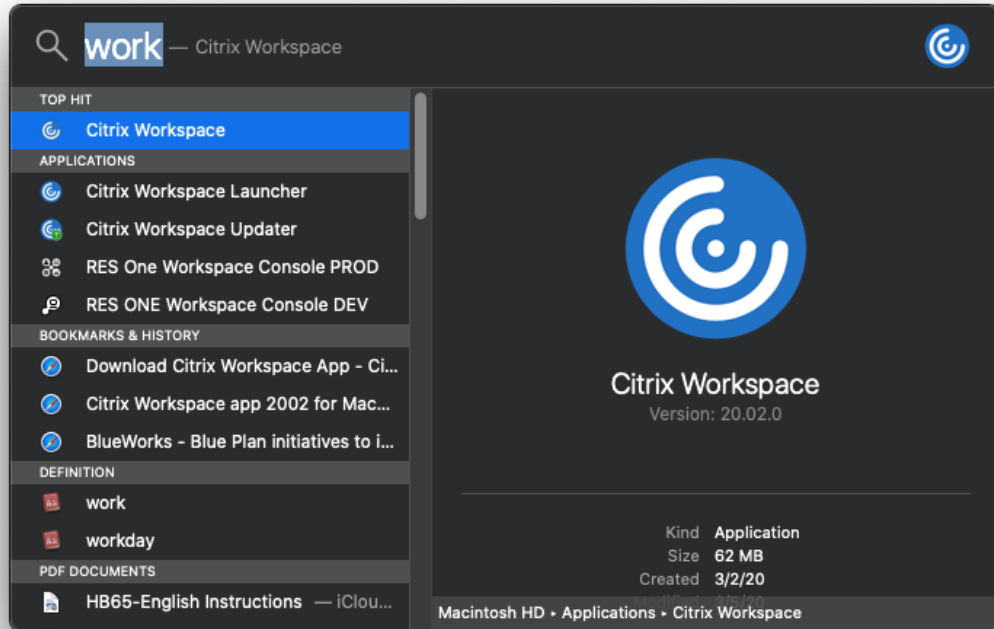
work — Citrix Workspace

TOP HIT
Citrix Workspace
APPLICATIONS
Citrix Workspace Launcher
Citrix Workspace Updater
RES One Workspace Console PROD
RES ONE Workspace Console DEV
BOOKMARKS & HISTORY
Download Citrix Workspace App - Ci...
Citrix Workspace app 2002 for Mac...
BlueWorks - Blue Plan initiatives to i...
DEFINITION
work
workday
PDF DOCUMENTS
HB65-English Instructions — iClou...

Citrix Workspace
Version: 20.02.0

| | |
|---|---|
| Kind | Application |
| Size | 62 MB |
| Created | 3/2/20 |
| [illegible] | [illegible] |

Macintosh HD ▸ Applications ▸ Citrix Workspace